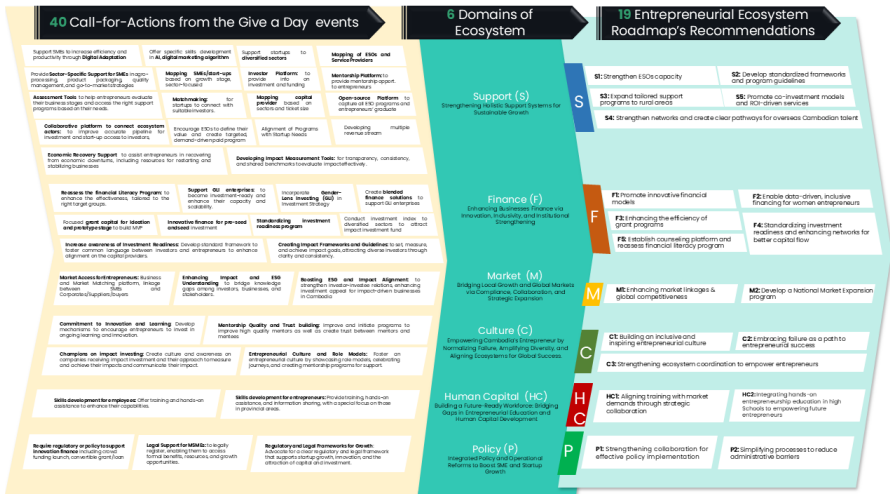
40 Call-for-Actions from the Give a Day events

6 Domains of Ecosystem

19 Entrepreneurial Ecosystem Roadmap's Recommendations

Support SMEs to increase efficiency and productivity through Digital Adaptation

Offer specific skills development in AI, digital marketing algorithm

Support startups to diversified sectors

Mapping of ESOs and Service Providers

Provide Sector-Specific Support for SMEs in agro-processing, product packaging, quality management, and go-to-market strategies

Mapping SMEs/start-ups based on growth stage, sector-focused

Investor Platform: to provide info on investment and funding

Mentorship Platform: to provide mentorship oppot. to entrepreneurs

Assessment Tools: to help entrepreneurs evaluate their business stages, and access the right support programs based on their needs.

Matchmaking: for startups to connect with suitable investors.

Mapping capital provider based on sectors and ticket size

Open-source Platform to capture all ESO programs and entrepreneurs' products

Collaborative platform to connect ecosystem actors: to improve accurate pipeline for investment and start-up access to investors.

Encourage ESOs to define their value and create targeted, demand-driven paid programs

Alignment of Programs with Startup Needs

Developing multiple revenue stream

Economic Recovery Support: to assist entrepreneurs in recovering from economic downturns, including resources for restarting and stabilizing businesses

Developing Impact Measurement Tools: for transparency, consistency, and shared benchmarks to evaluate impact effectively.

Reassess the financial Literacy Program: to enhance the effectiveness, tailored to the right target groups.

Support GLI entrepreneurs: to become investment-ready and enhance their capacity and scalability.

Incorporate Gender-Lens Investing (GLI) in Investment Strategy

Create blended finance solutions: to support GLI enterprises

Focused grant capital for ideation and prototype stage to build MVP

Innovative finance for pre-seed and seed investment

Standardizing investment readiness program

Conduct investment index to diversified sectors to attract impact investment fund

Increase awareness of Investment Readiness: Develop standard framework to foster common language between investors and entrepreneurs to enhance alignment on the capital providers.

Creating Impact Frameworks and Guidelines: to set, measure, and achieve impact goals, attracting diverse investors through clarity and consistency.

Market Access for Entrepreneurs: Business and Market Matching platform, linkage between SMEs and Corporates/Suppliers/Buyers

Enhancing Impact and ESG Understanding: to bridge knowledge gaps among investors, businesses, and stakeholders.

Boosting ESG and Impact Alignment: to strengthen investor-investee relations, enhancing investment appeal for impact-driven businesses in Cambodia

Commitment to Innovation and Learning: Develop mechanisms to encourage entrepreneurs to invest in ongoing learning and innovation.

Mentorship Quality and Trust building: Improve and initiate programs to improve high quality mentors as well as create trust between mentors and mentees.

Champions on impact investing: Create culture and awareness on companies modeling impact investment and their approach towards investment and achieve their impacts and communicate their impact.

Entrepreneurial Culture and Role Models: Foster an entrepreneurial culture by showcasing role models, celebrating journeys, and creating mentorship programs for support.

Skills development for employees: Offer training and hands-on assistance to enhance their capabilities.

Skills development for entrepreneurs: Provide training, hands-on assistance, and information sharing, with a special focus on those in provincial areas.

Require regulatory or policy to support innovation finance including crowd funding launch, convertible grant/loan

Legal Support for MSMEs: to legally register, enabling them to access formal benefits, resources, and growth opportunities.

Regulatory and Legal Frameworks for Growth: Advocate for a clear regulatory and legal framework that supports startup growth, innovation, and the attraction of capital and investment.

Support (S)
Strengthening Holistic Support Systems for Sustainable Growth

Finance (F)
Enhancing Businesses Finance via Innovation, Inclusivity, and Institutional Strengthening

Market (M)
Bridging Local Growth and Global Markets via Compliance, Collaboration, and Strategic Expansion

Culture (C)
Empowering Cambodia's Entrepreneur by Normalizing Failure, Amplifying Diversity, and Aligning Ecosystems for Global Success

Human Capital (HC)
Building a Future-Ready Workforce: Bridging Gaps in Entrepreneurial Education and Human Capital Development

Policy (P)
Integrated Policy and Operational Reforms to Boost SME and Startup Growth

S
S1: Strengthen ESOs capacity
S2: Develop standardized frameworks and program guidelines
S3: Expand tailored support programs to rural areas
S5: Promote co-investment models and RCI-driven services
S4: Strengthen networks and create clear pathways for overseas Cambodian talent

F
F1: Promote innovative financial models
F2: Enable data-driven, inclusive financing for women entrepreneurs
F3: Enhancing the efficiency of grant programs
F4: Standardizing investment readiness and enhancing networks for better capital flow
F5: Establish counseling platform and reassess financial literacy program

M
M1: Enhancing market linkages & global competitiveness
M2: Develop a National Market Expansion program

C
C1: Building an inclusive and inspiring entrepreneurial culture
C2: Embracing failure as a path to entrepreneurial success
C3: Strengthening ecosystem coordination to empower entrepreneurs

HC
HC1: Aligning training with market demands through strategic collaboration
HC2: Integrating hands-on entrepreneurship education in high Schools to empowering future entrepreneurs

P
P1: Strengthening collaboration for effective policy implementation
P2: Simplifying processes to reduce administrative barriers